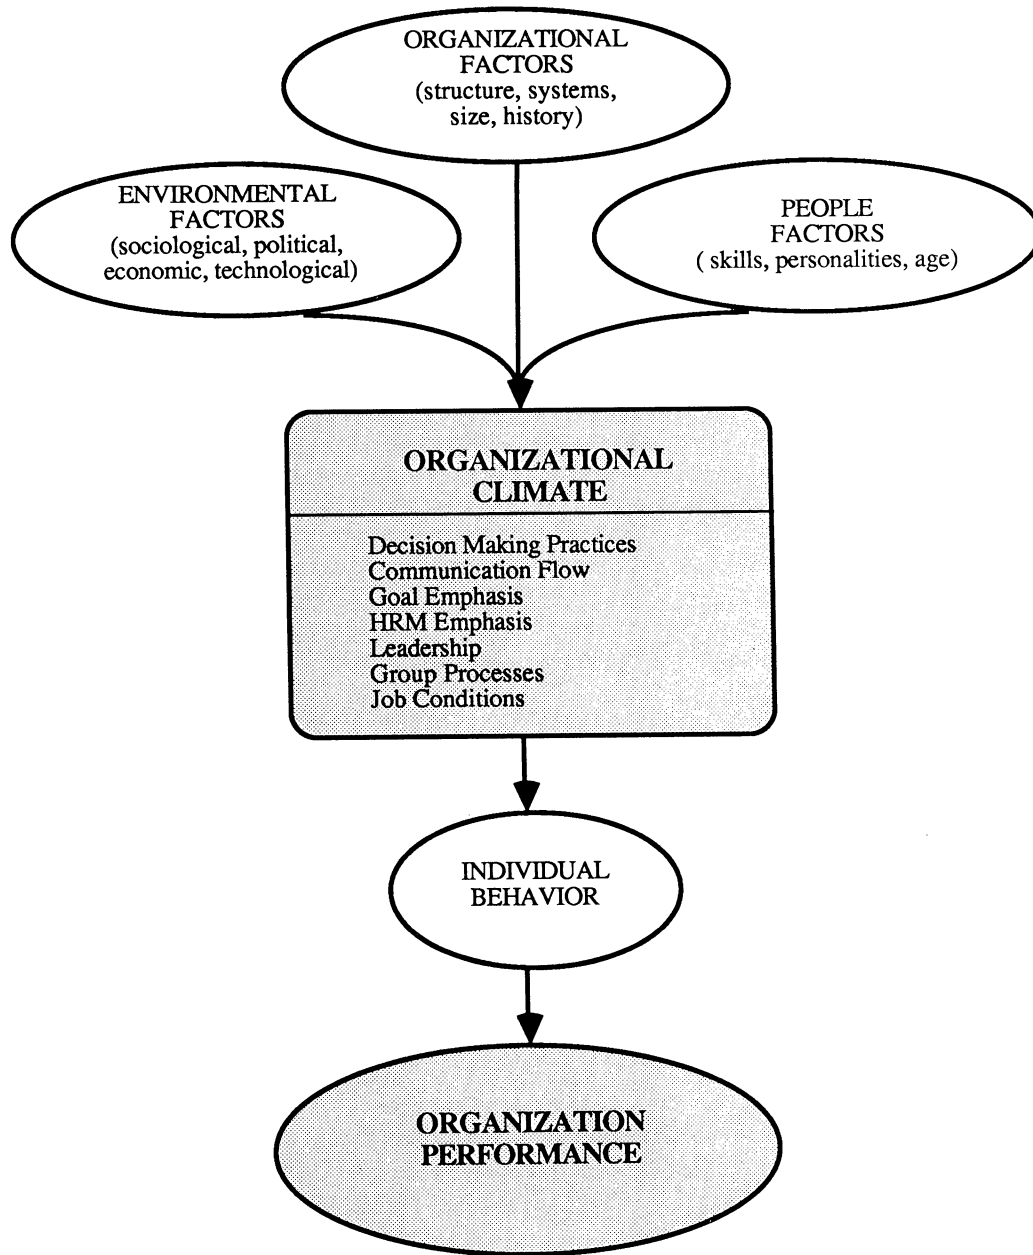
ORGANIZATIONAL FACTORS
(structure, systems, size, history)

ENVIRONMENTAL FACTORS
(sociological, political, economic, technological)

PEOPLE FACTORS
( skills, personalities, age)

ORGANIZATIONAL CLIMATE

Decision Making Practices
Communication Flow
Goal Emphasis
HRM Emphasis
Leadership
Group Processes
Job Conditions

INDIVIDUAL BEHAVIOR

ORGANIZATION PERFORMANCE